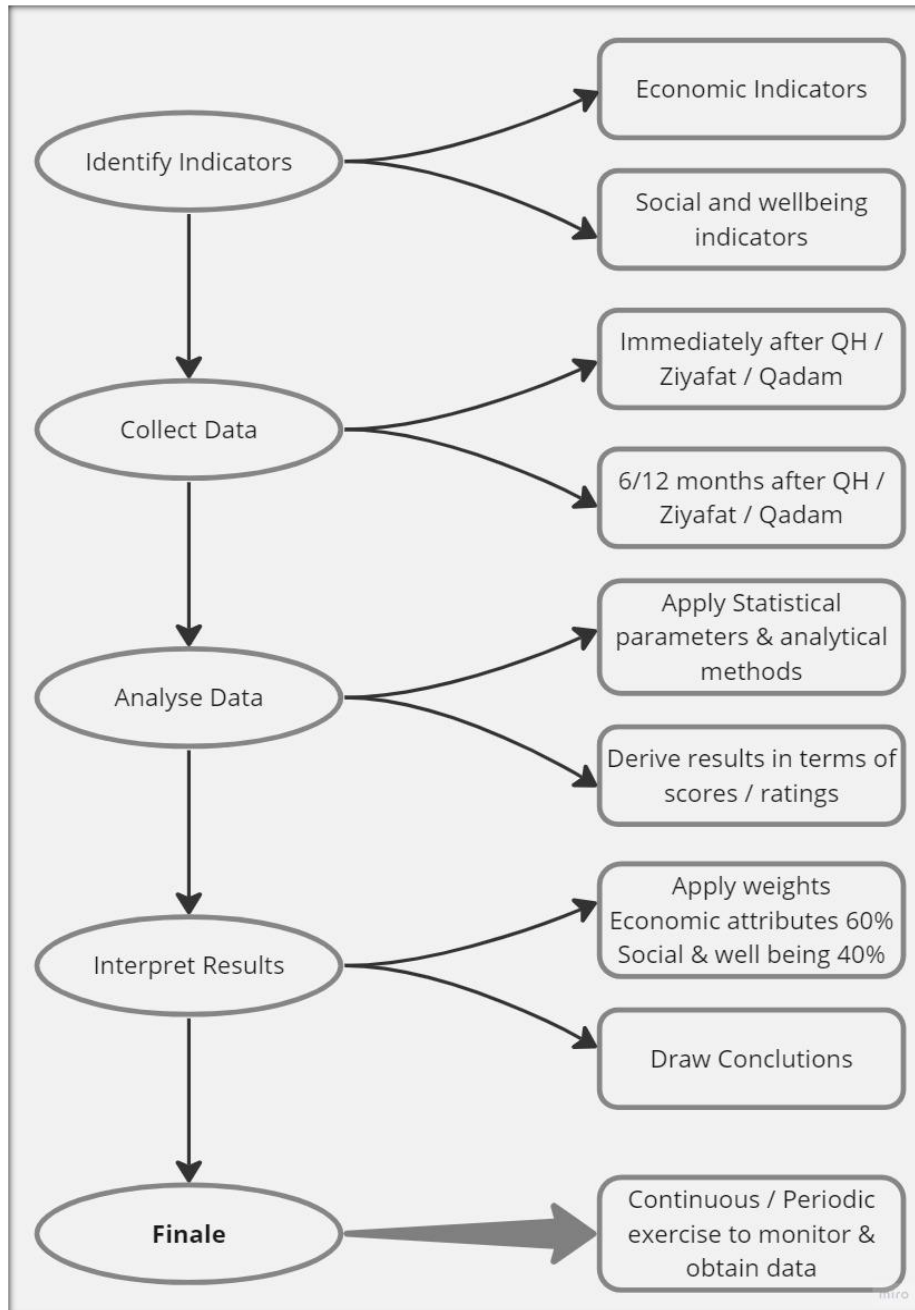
Identify Indicators

Economic Indicators

Social and wellbeing indicators

Collect Data

Immediately after QH / Ziyafat / Qadam

6/12 months after QH / Ziyafat / Qadam

Analyse Data

Apply Statistical parameters & analytical methods

Derive results in terms of scores / ratings

Interpret Results

Apply weights
Economic attributes 60%
Social & well being 40%

Draw Conclutions

Finale

Continuous / Periodic exercise to monitor & obtain data

miro